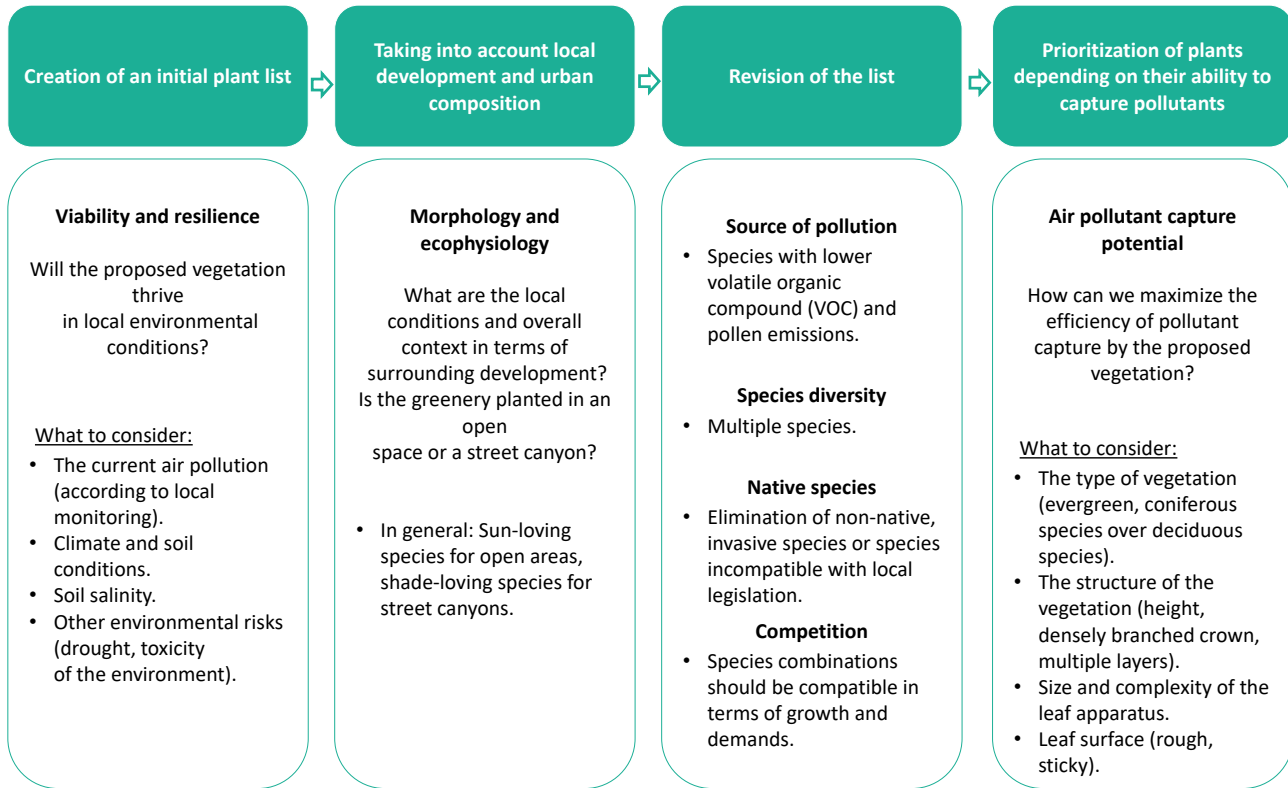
Creation of an initial plant list

Taking into account local development and urban composition

Revision of the list

Prioritization of plants depending on their ability to capture pollutants

Viability and resilience

Will the proposed vegetation thrive in local environmental conditions?

What to consider:
- The current air pollution (according to local monitoring).
- Climate and soil conditions.
- Soil salinity.
- Other environmental risks (drought, toxicity of the environment).

Morphology and ecophysiology

What are the local conditions and overall context in terms of surrounding development? Is the greenery planted in an open space or a street canyon?

- In general: Sun-loving species for open areas, shade-loving species for street canyons.

Source of pollution
- Species with lower volatile organic compound (VOC) and pollen emissions.

Species diversity
- Multiple species.

Native species
- Elimination of non-native, invasive species or species incompatible with local legislation.

Competition
- Species combinations should be compatible in terms of growth and demands.

Air pollutant capture potential

How can we maximize the efficiency of pollutant capture by the proposed vegetation?

What to consider:
- The type of vegetation (evergreen, coniferous species over deciduous species).
- The structure of the vegetation (height, densely branched crown, multiple layers).
- Size and complexity of the leaf apparatus.
- Leaf surface (rough, sticky).